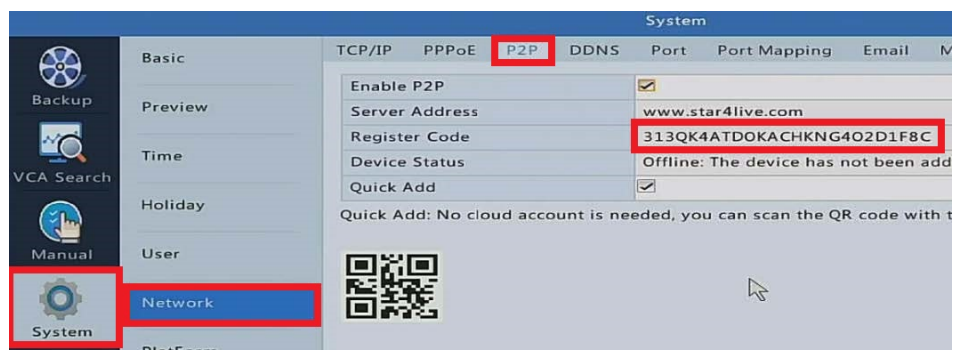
System

Backup
VCA Search
Manual
System

Basic
Preview
Time
Holiday
User
Network
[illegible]

TCP/IP PPPoE P2P DDNS Port Port Mapping Email M

| Enable P2P | ☑ |
|---|---|
| Server Address | www.star4live.com |
| Register Code | 313QK4ATD0KACHKNG4O2D1F8C |
| Device Status | Offline: The device has not been add |
| Quick Add | ☑ |

Quick Add: No cloud account is needed, you can scan the QR code with t